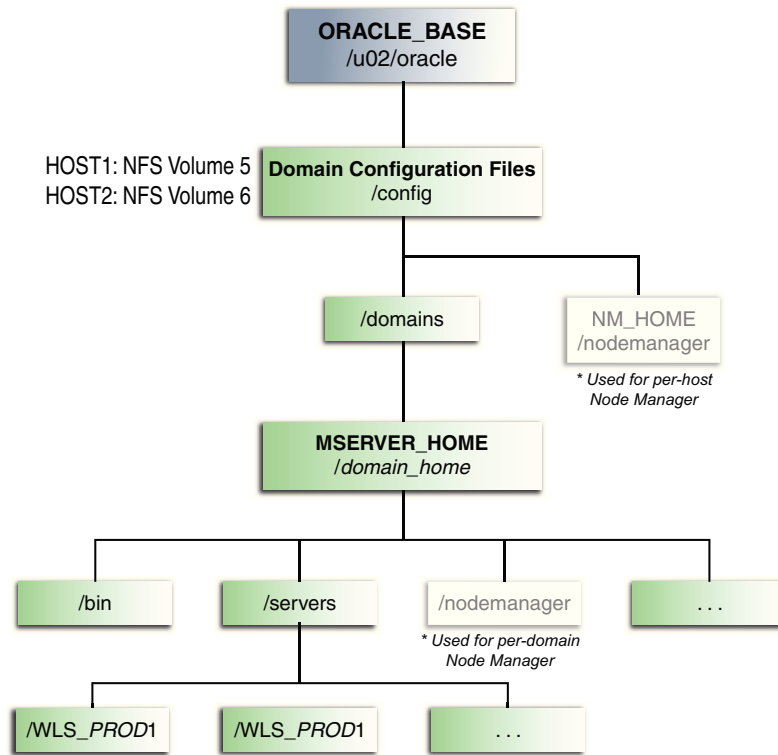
ORACLE_BASE
/u02/oracle

HOST1: NFS Volume 5
HOST2: NFS Volume 6

Domain Configuration Files
/config

/domains

NM_HOME
/nodemanager

* Used for per-host Node Manager

MSERVER_HOME
/domain_home

/bin

/servers

/nodemanager

* Used for per-domain Node Manager

. . .

/WLS_PROD1

/WLS_PROD1

. . .